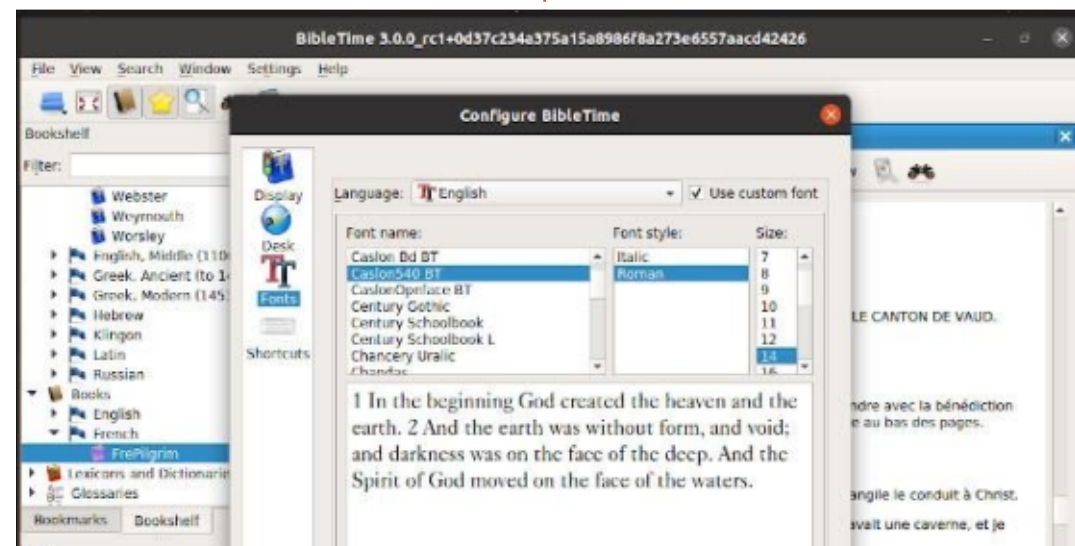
BibleTime 3.0.0_rc1+0d37c234a375a15a8986f8a273e6557aacd42426

File View Search Window Settings Help

Bookshelf

Filter:

Webster
Weymouth
Worsley
English, Middle (110
Greek, Ancient (to 1
Greek, Modern (145
Hebrew
Klingon
Latin
Russian
Books
English
French
FrePilgrim
Lexicons and Dictionari
Glossaries

Bookmarks Bookshelf

Configure BibleTime

Display
Desk
Fonts
Shortcuts

Language: English ✓ Use custom font

Font name:
Caslon Bd BT
Caslon540 BT
CaslonOpnface BT
Century Gothic
Century Schoolbook
Century Schoolbook L
Chancery Uralic
Chandas

Font style:
Italic
Roman

Size:
7
8
9
10
11
12
14
16

1 In the beginning God created the heaven and the earth. 2 And the earth was without form, and void; and darkness was on the face of the deep. And the Spirit of God moved on the face of the waters.

LE CANTON DE VAUD.

ndre avec la bénédiction
e au bas des pages.

angile le conduit à Christ.

avait une caverne, et je